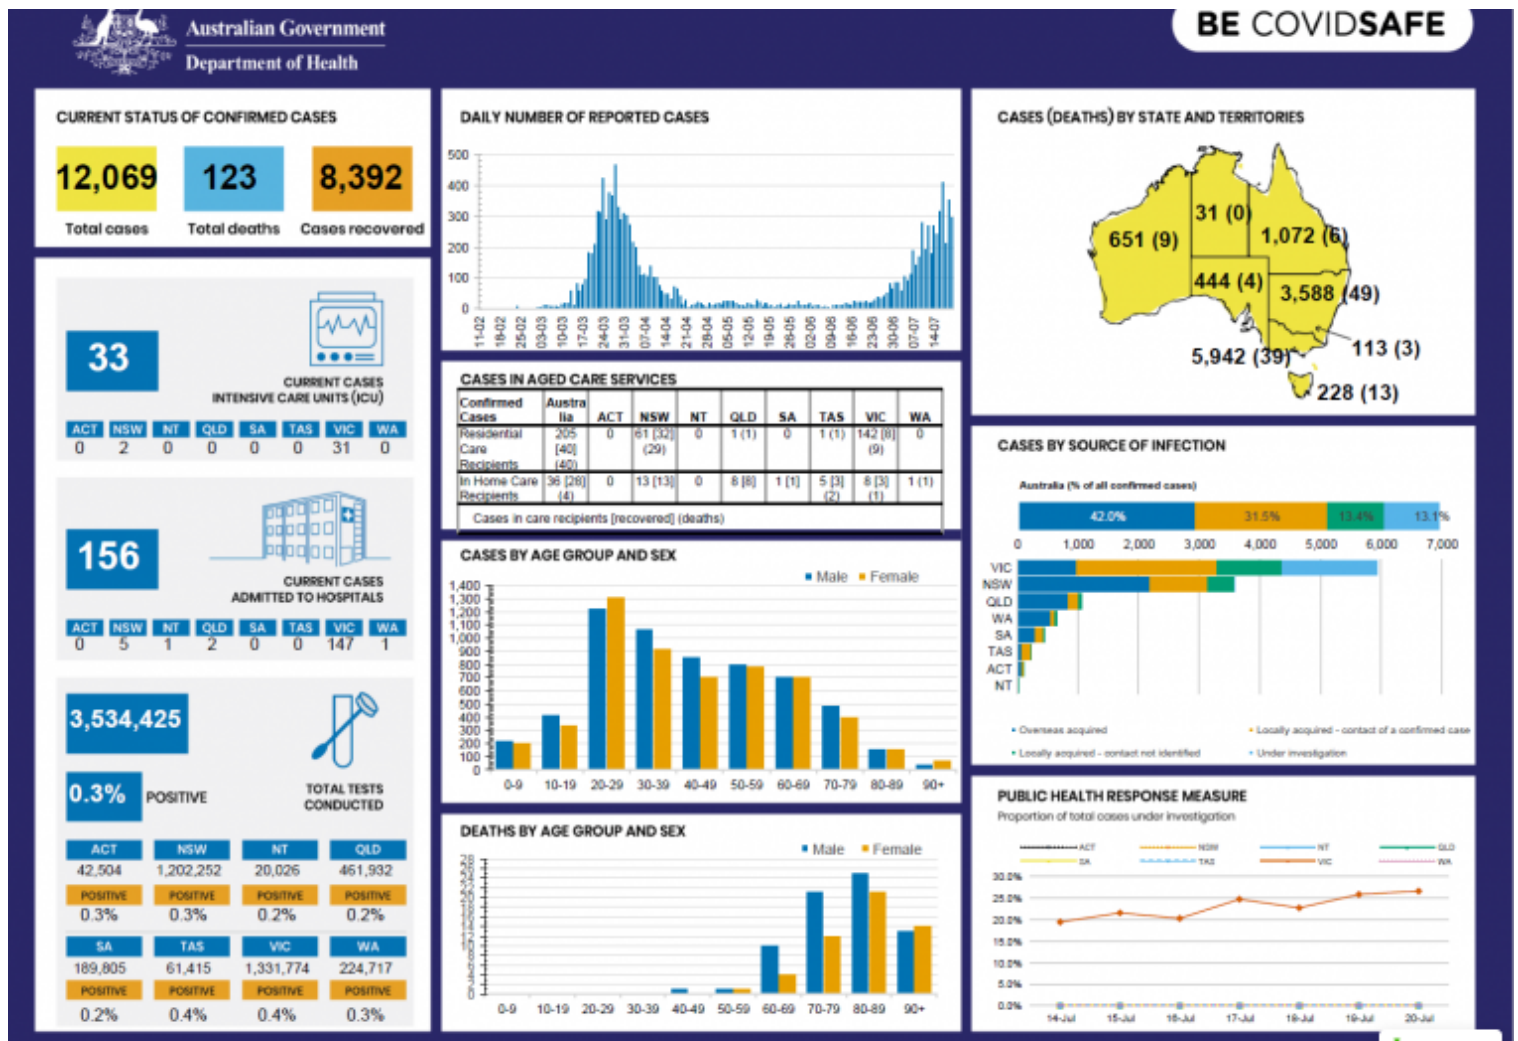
Australian Government
Department of Health

BE COVIDSAFE

CURRENT STATUS OF CONFIRMED CASES

12,069
Total cases

123
Total deaths

8,392
Cases recovered

33
CURRENT CASES
INTENSIVE CARE UNITS (ICU)

| ACT | NSW | NT | QLD | SA | TAS | VIC | WA |
|---|---|---|---|---|---|---|---|
| 0 | 2 | 0 | 0 | 0 | 0 | 31 | 0 |

156
CURRENT CASES
ADMITTED TO HOSPITALS

| ACT | NSW | NT | QLD | SA | TAS | VIC | WA |
|---|---|---|---|---|---|---|---|
| 0 | 5 | 1 | 2 | 0 | 0 | 147 | 1 |

3,534,425
0.3% POSITIVE
TOTAL TESTS CONDUCTED

| ACT | NSW | NT | QLD |
|---|---|---|---|
| 42,504 | 1,202,252 | 20,026 | 461,932 |
| POSITIVE | POSITIVE | POSITIVE | POSITIVE |
| 0.3% | 0.3% | 0.2% | 0.2% |

| SA | TAS | VIC | WA |
|---|---|---|---|
| 189,805 | 61,415 | 1,331,774 | 224,717 |
| POSITIVE | POSITIVE | POSITIVE | POSITIVE |
| 0.2% | 0.4% | 0.4% | 0.3% |

DAILY NUMBER OF REPORTED CASES
500
400
300
200
100
0
11-02 18-02 25-02 03-03 10-03 17-03 24-03 31-03 07-04 14-04 21-04 28-04 05-05 12-05 19-05 26-05 02-06 09-06 16-06 23-06 30-06 07-07 14-07

CASES IN AGED CARE SERVICES

| Confirmed Cases | Australia | ACT | NSW | NT | QLD | SA | TAS | VIC | WA |
|---|---|---|---|---|---|---|---|---|---|
| Residential Care Recipients | 205 [40] (40) | 0 | 61 [32] (29) | 0 | 1 (1) | 0 | 1 (1) | 142 [8] (9) | 0 |
| In Home Care Recipients | 36 [28] (4) | 0 | 13 [13] | 0 | 8 [8] | 1 [1] | 5 [3] (2) | 8 [3] (1) | 1 (1) |

Cases in care recipients [recovered] (deaths)

CASES BY AGE GROUP AND SEX
Male Female
1,400 1,300 1,200 1,100 1,000 900 800 700 600 500 400 300 200 100 0
0-9 10-19 20-29 30-39 40-49 50-59 60-69 70-79 80-89 90+

DEATHS BY AGE GROUP AND SEX
Male Female
0-9 10-19 20-29 30-39 40-49 50-59 60-69 70-79 80-89 90+

CASES (DEATHS) BY STATE AND TERRITORIES
651 (9)
31 (0)
1,072 (6)
444 (4)
3,588 (49)
5,942 (39)
113 (3)
228 (13)

CASES BY SOURCE OF INFECTION
Australia (% of all confirmed cases)
42.0% 31.5% 13.4% 13.1%
0 1,000 2,000 3,000 4,000 5,000 6,000 7,000
VIC
NSW
QLD
WA
SA
TAS
ACT
NT
Overseas acquired
Locally acquired - contact of a confirmed case
Locally acquired - contact not identified
Under investigation

PUBLIC HEALTH RESPONSE MEASURE
Proportion of total cases under investigation
ACT NSW NT QLD
SA TAS VIC WA
30.0%
25.0%
20.0%
15.0%
10.0%
5.0%
0.0%
14-Jul 15-Jul 16-Jul 17-Jul 18-Jul 19-Jul 20-Jul